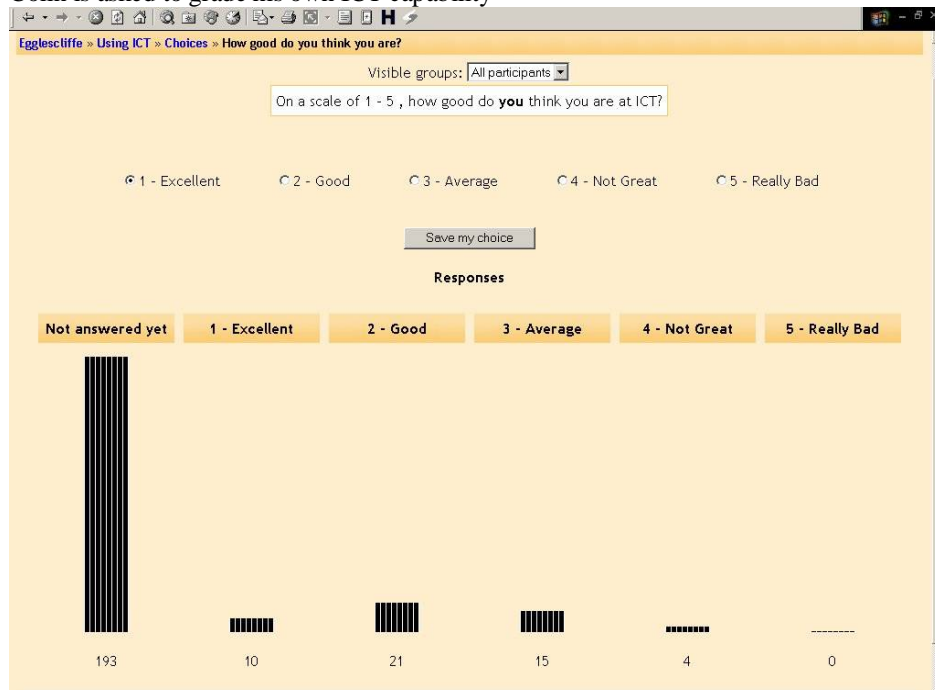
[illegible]

Egglescliffe » Using ICT » Choices » How good do you think you are?

Visible groups: All participants

On a scale of 1 - 5 , how good do **you** think you are at ICT?

1 - Excellent
2 - Good
3 - Average
4 - Not Great
5 - Really Bad

Save my choice

Responses

| Not answered yet | 1 - Excellent | 2 - Good | 3 - Average | 4 - Not Great | 5 - Really Bad |
|---|---|---|---|---|---|
| 193 | 10 | 21 | 15 | 4 | 0 |